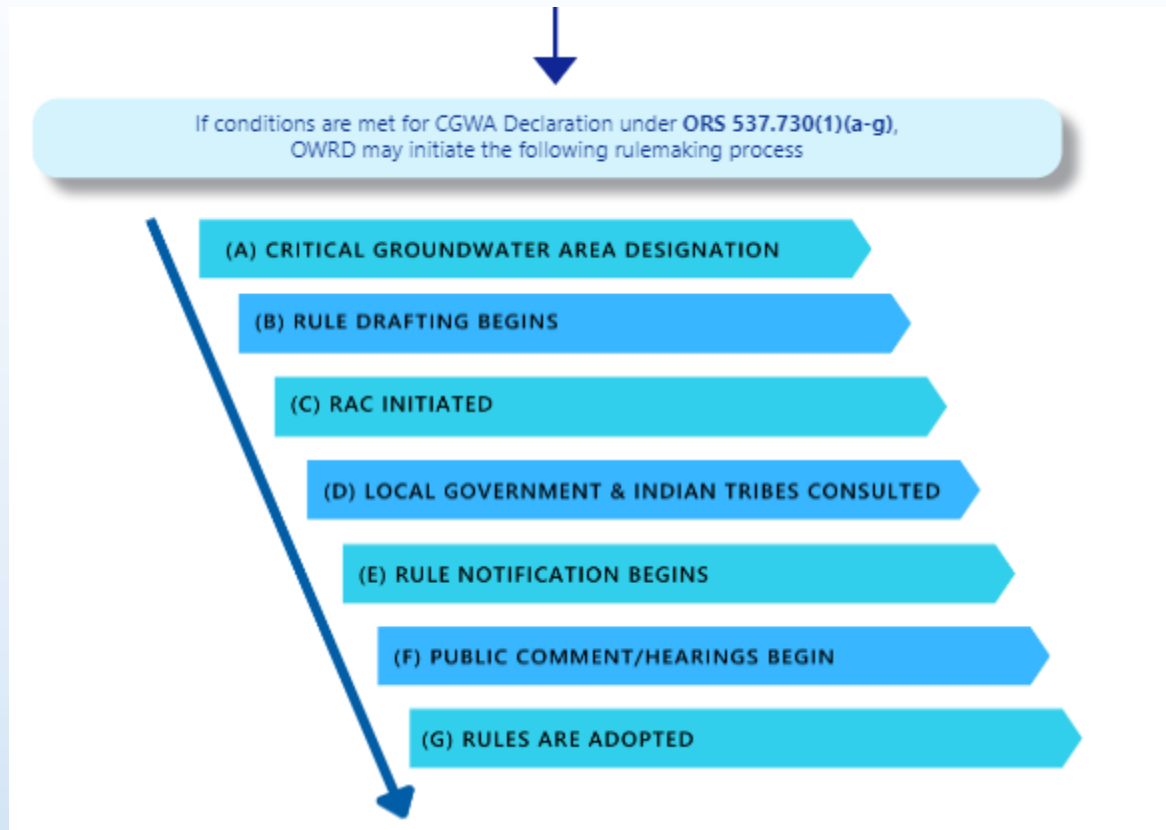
If conditions are met for CGWA Declaration under **ORS 537.730(1)(a-g)**, OWRD may initiate the following rulemaking process

(A) CRITICAL GROUNDWATER AREA DESIGNATION

(B) RULE DRAFTING BEGINS

(C) RAC INITIATED

(D) LOCAL GOVERNMENT & INDIAN TRIBES CONSULTED

(E) RULE NOTIFICATION BEGINS

(F) PUBLIC COMMENT/HEARINGS BEGIN

(G) RULES ARE ADOPTED